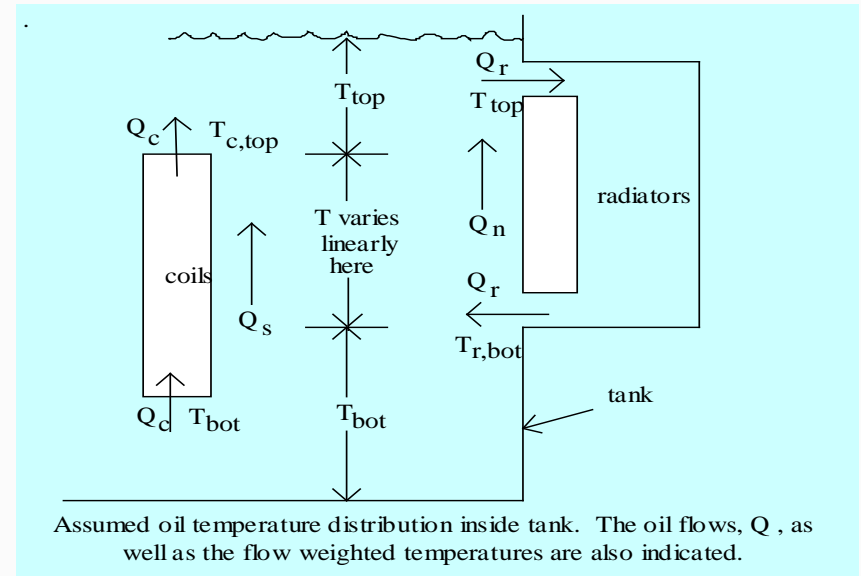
.

$Q_r$

$T_{top}$

$T_{top}$

$Q_c$ $T_{c,top}$

T varies linearly here

radiators

$Q_n$

coils

$Q_r$

$Q_s$

$T_{r,bot}$

tank

$Q_c$ $T_{bot}$

$T_{bot}$

Assumed oil temperature distribution inside tank. The oil flows, Q , as well as the flow weighted temperatures are also indicated.